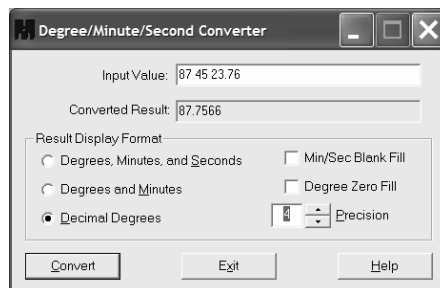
Degree/Minute/Second Converter

Input Value: 87 45 23.76

Converted Result: 87.7566

Result Display Format

Degrees, Minutes, and Seconds

Degrees and Minutes

Decimal Degrees

Min/Sec Blank Fill

Degree Zero Fill

4 Precision

Convert

Exit

Help